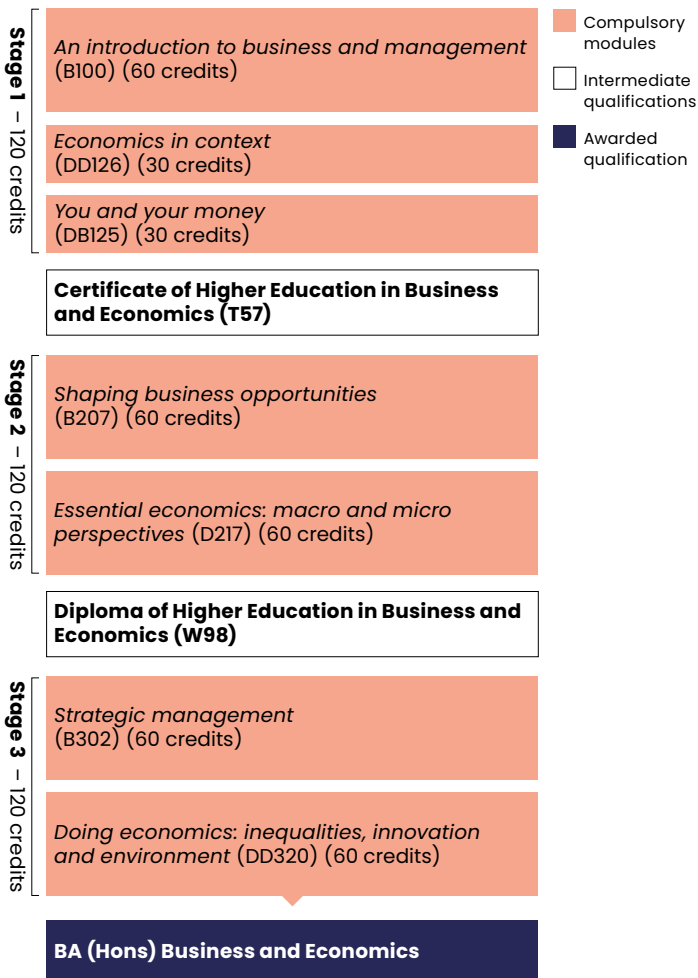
Stage 1 – 120 credits

An introduction to business and management (B100) (60 credits)

Economics in context (DD126) (30 credits)

You and your money (DB125) (30 credits)

Certificate of Higher Education in Business and Economics (T57)

Stage 2 – 120 credits

Shaping business opportunities (B207) (60 credits)

Essential economics: macro and micro perspectives (D217) (60 credits)

Diploma of Higher Education in Business and Economics (W98)

Stage 3 – 120 credits

Strategic management (B302) (60 credits)

Doing economics: inequalities, innovation and environment (DD320) (60 credits)

BA (Hons) Business and Economics

Compulsory modules

Intermediate qualifications

Awarded qualification